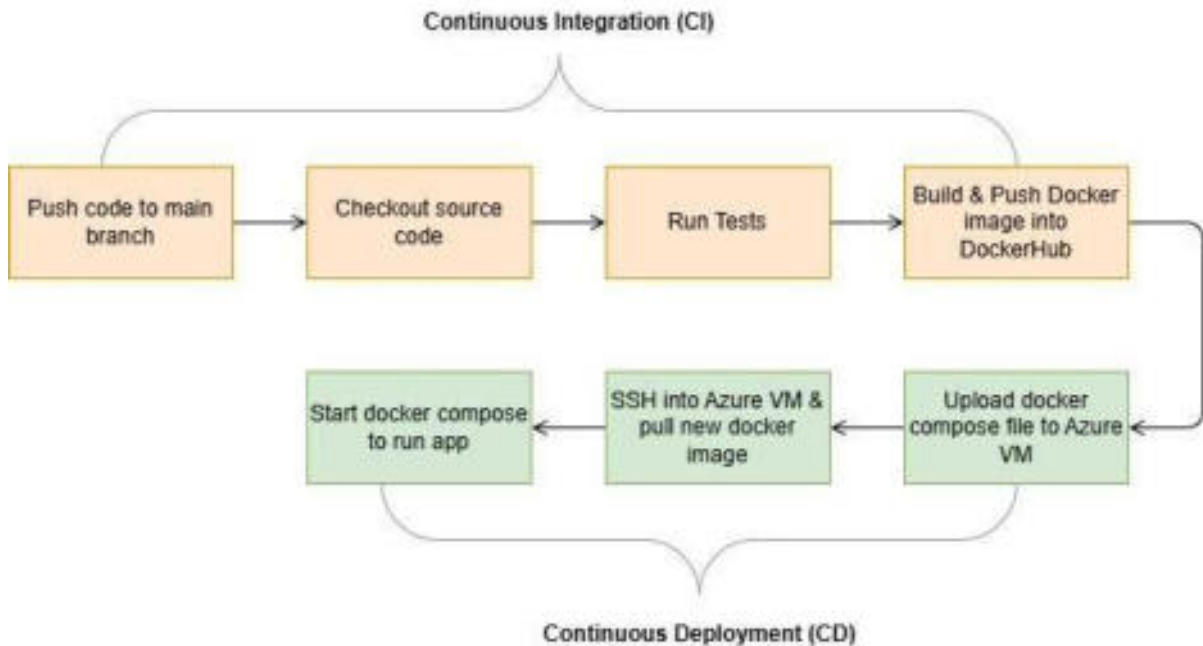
Continuous Integration (CI)

Push code to main branch

Checkout source code

Run Tests

Build & Push Docker image into DockerHub

Upload docker compose file to Azure VM

SSH into Azure VM & pull new docker image

Start docker compose to run app

Continuous Deployment (CD)